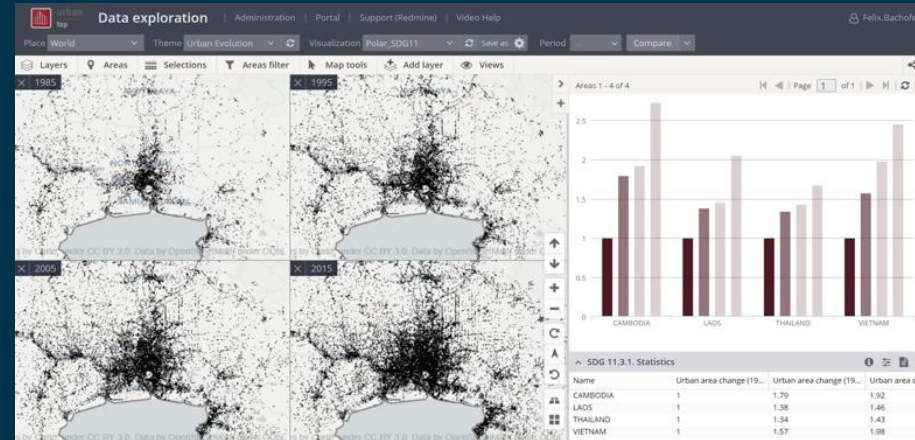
urban tep Data exploration | Administration | Portal | Support (Redmine) | Video Help Felix.Bachofe

Place World Theme Urban Evolution Visualization Polar_SDG11 Save as Period Compare

Layers Areas Selections Areas filter Map tools Add layer Views

1985

1995

2005

2015

Areas 1 - 4 of 4 Page 1 of 1

2.5

2

1.5

1

0.5

0

CAMBODIA LAOS THAILAND VIETNAM

SDG 11.3.1. Statistics

| Name | Urban area change (19... | Urban area change (19... | Urban area c |
|---|---|---|---|
| CAMBODIA | 1 | 1.79 | 1.92 |
| LAOS | 1 | 1.38 | 1.46 |
| THAILAND | 1 | 1.34 | 1.43 |
| VIETNAM | 1 | 1.57 | 1.98 |